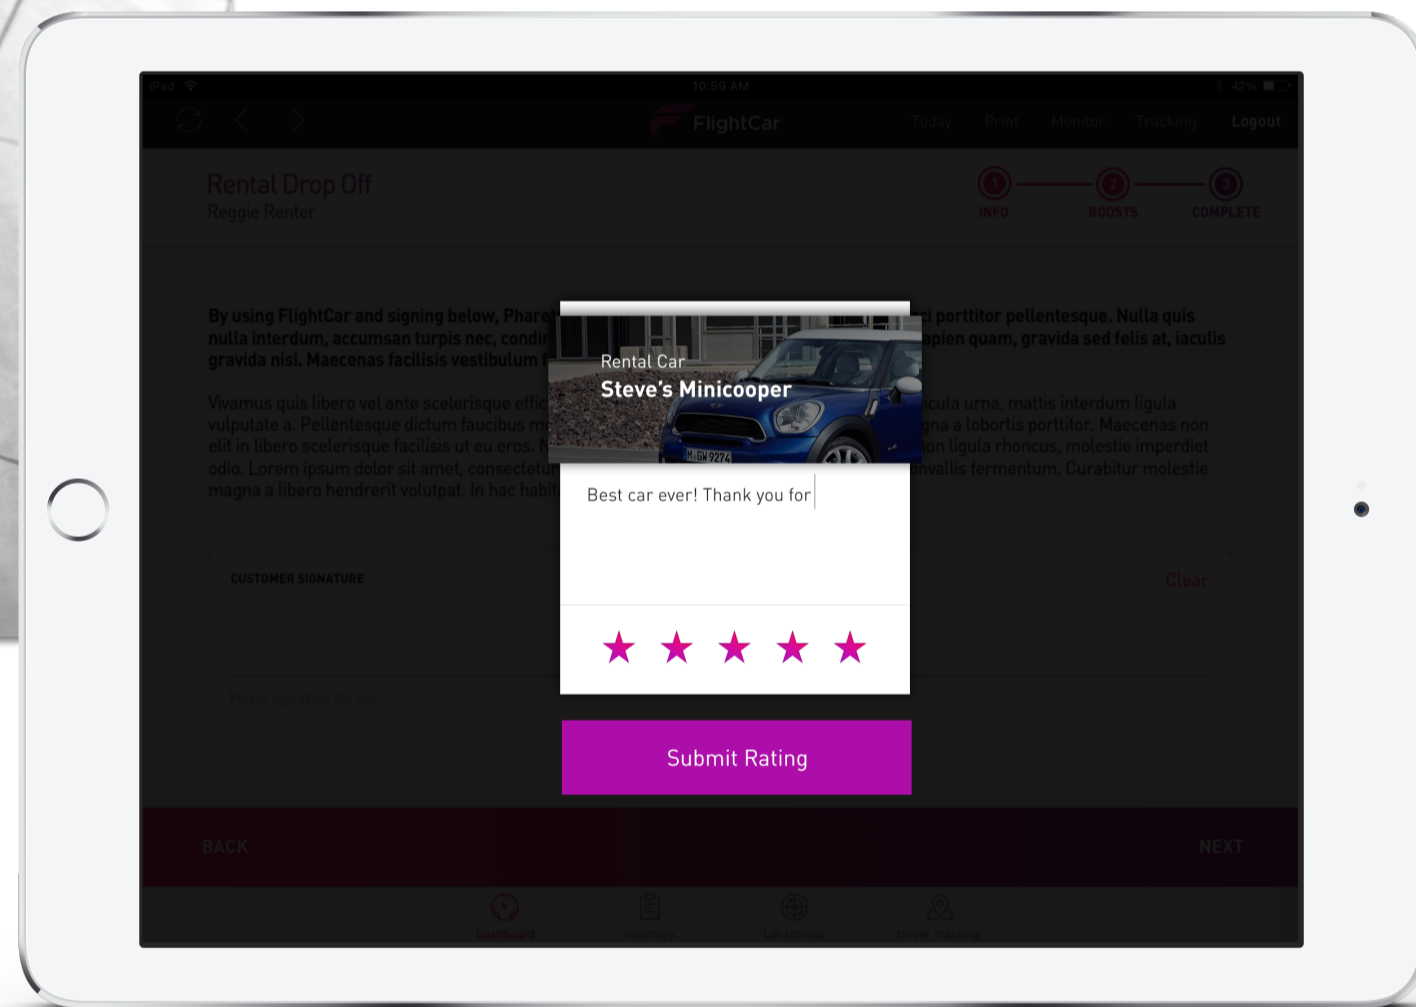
iPad 10:59 AM 42%

FlightCar

Today Print Monitor Tracking Logout

Rental Drop Off
Reggie Renter

1 INFO 2 BOOSTS 3 COMPLETE

By using FlightCar and signing below, Pharet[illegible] porttitor pellentesque. Nulla quis nulla interdum, accumsan turpis nec, condi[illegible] sapien quam, gravida sed felis at, iaculis gravida nisi. Maecenas facilisis vestibulum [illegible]

Vivamus quis libero vel ante scelerisque effic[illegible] vehicula urna, mattis interdum ligula vulputate a. Pellentesque dictum faucibus m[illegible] magna a lobortis porttitor. Maecenas non elit in libero scelerisque facilisis ut eu eros. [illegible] non ligula rhoncus, molestie imperdiet odio. Lorem ipsum dolor sit amet, consectetur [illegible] convallis fermentum. Curabitur molestie magna a libero hendrerit volutpat. In hac habit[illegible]

CUSTOMER SIGNATURE

Clear

Please sign above the line

Rental Car
Steve's Minicooper

M GW 9274

Best car ever! Thank you for

★ ★ ★ ★ ★

Submit Rating

BACK

NEXT

Dashboard Inventory Lot Monitor Driver Tracking